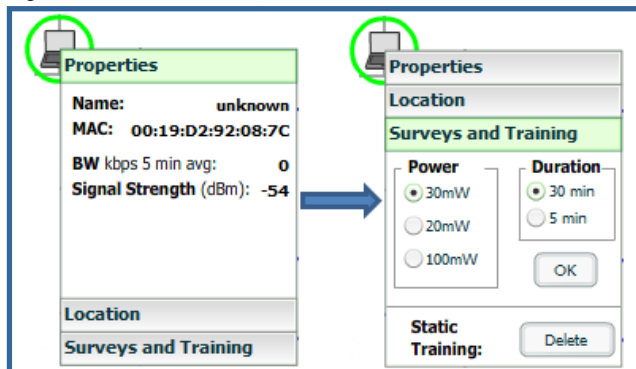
Properties

Name: unknown
MAC: 00:19:D2:92:08:7C

BW kbps 5 min avg: 0
Signal Strength (dBm): -54

Location

Surveys and Training

Properties

Location

Surveys and Training

Power
30mW
20mW
100mW

Duration
30 min
5 min

OK

Static Training:

Delete